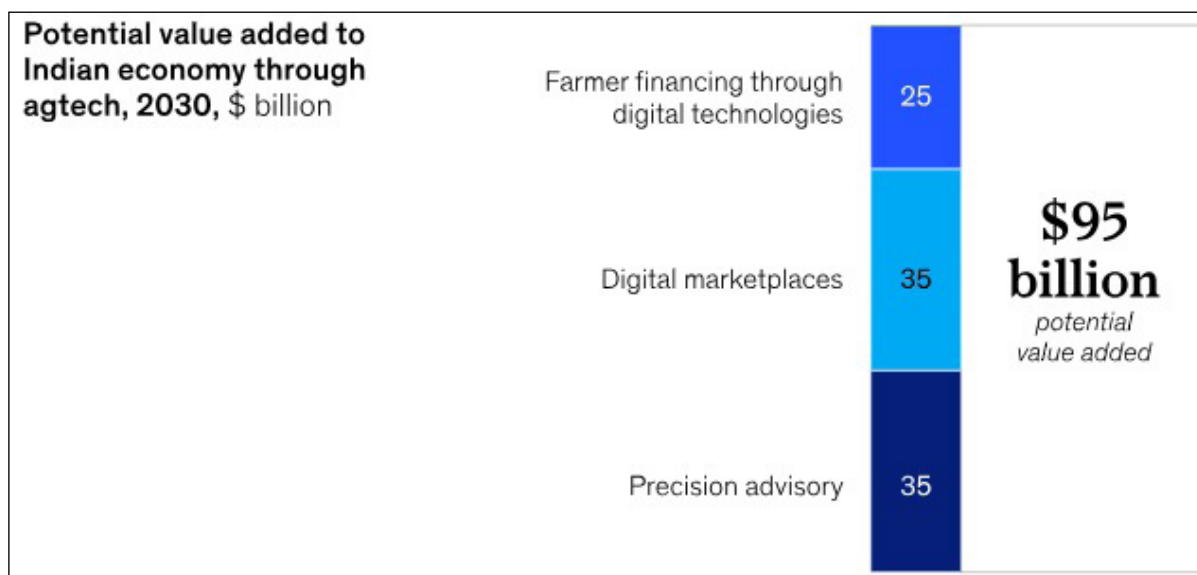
Potential value added to Indian economy through agtech, 2030, $ billion

Farmer financing through digital technologies 25

Digital marketplaces 35

Precision advisory 35

$95 billion
potential value added